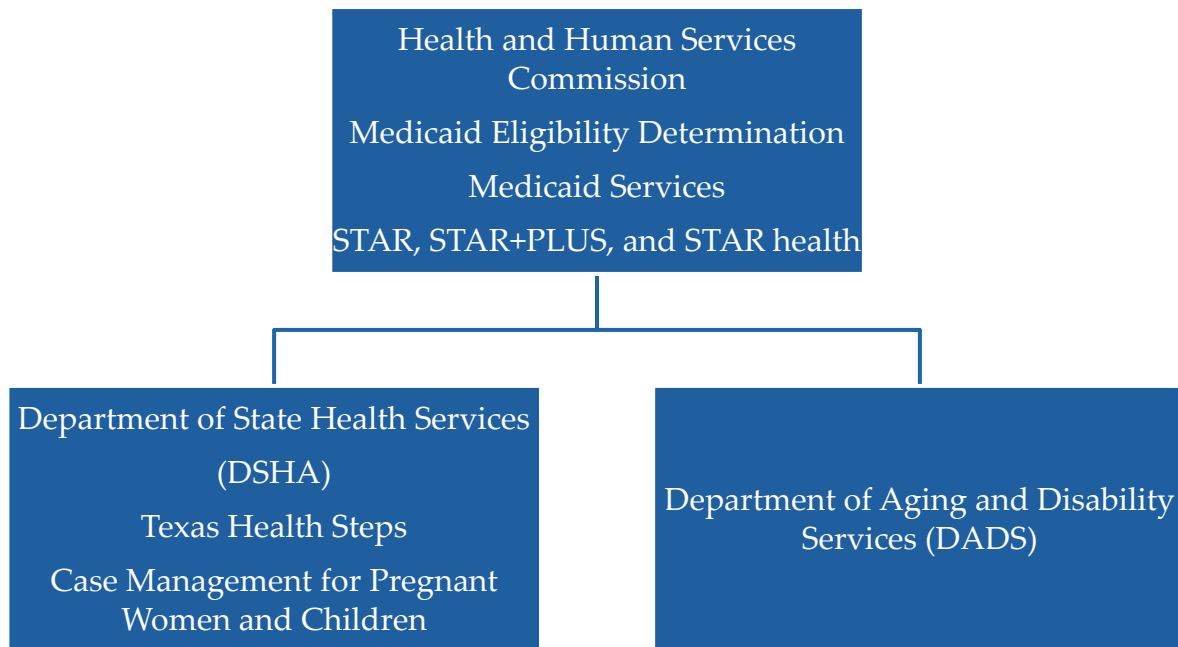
Health and Human Services Commission

Medicaid Eligibility Determination

Medicaid Services

STAR, STAR+PLUS, and STAR health

Department of State Health Services

(DSHA)

Texas Health Steps

Case Management for Pregnant Women and Children

Department of Aging and Disability Services (DADS)